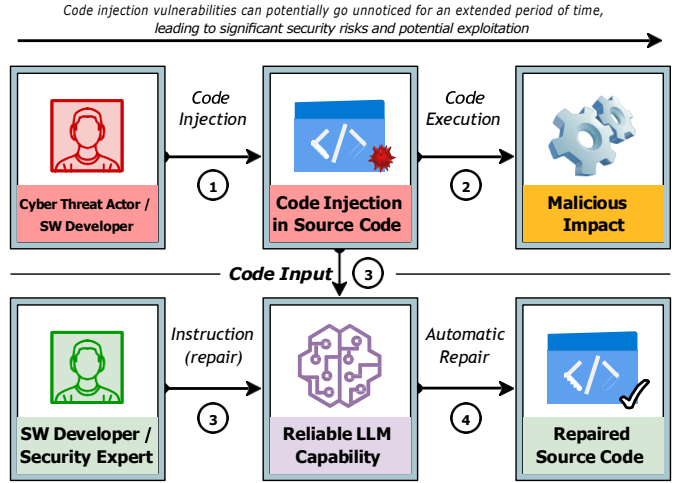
Code injection vulnerabilities can potentially go unnoticed for an extended period of time, leading to significant security risks and potential exploitation

Cyber Threat Actor / SW Developer

Code Injection

1

Code Injection in Source Code

Code Execution

2

Malicious Impact

Code Input

3

SW Developer / Security Expert

Instruction (repair)

3

Reliable LLM Capability

Automatic Repair

4

Repaired Source Code